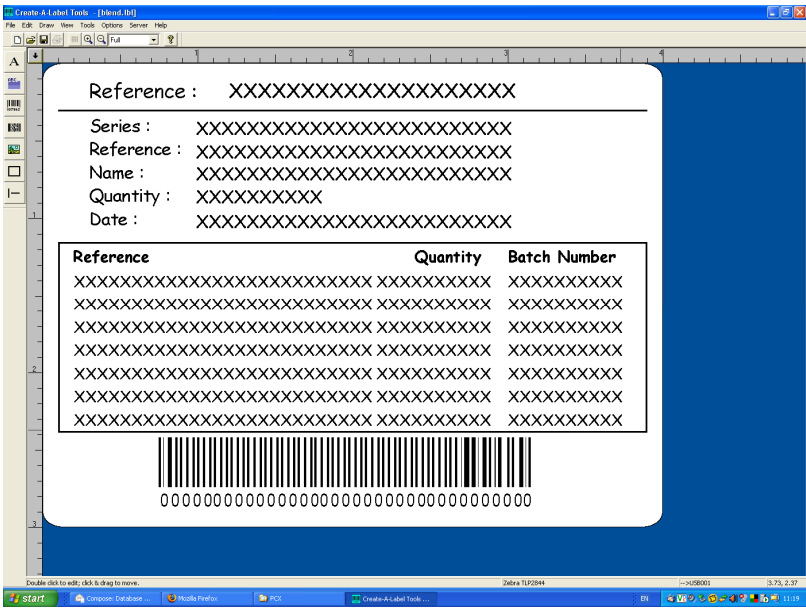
Create-A-Label Tools - [blend.lbl]

File Edit Draw View Tools Options Server Help

Full

Reference : XXXXXXXXXXXXXXXXXXXXX

Series : XXXXXXXXXXXXXXXXXXXXXXXXX
Reference : XXXXXXXXXXXXXXXXXXXXXXXXX
Name : XXXXXXXXXXXXXXXXXXXXXXXXX
Quantity : XXXXXXXXXX
Date : XXXXXXXXXXXXXXXXXXXXXXXXX

| Reference | Quantity | Batch Number |
|---|---|---|
| XXXXXXXXXXXXXXXXXXXXXXXXX | XXXXXXXXXX | XXXXXXXXXX |
| XXXXXXXXXXXXXXXXXXXXXXXXX | XXXXXXXXXX | XXXXXXXXXX |
| XXXXXXXXXXXXXXXXXXXXXXXXX | XXXXXXXXXX | XXXXXXXXXX |
| XXXXXXXXXXXXXXXXXXXXXXXXX | XXXXXXXXXX | XXXXXXXXXX |
| XXXXXXXXXXXXXXXXXXXXXXXXX | XXXXXXXXXX | XXXXXXXXXX |
| XXXXXXXXXXXXXXXXXXXXXXXXX | XXXXXXXXXX | XXXXXXXXXX |
| XXXXXXXXXXXXXXXXXXXXXXXXX | XXXXXXXXXX | XXXXXXXXXX |

000000000000000000000000000000000000

Double click to edit; click & drag to move.
Zebra TLP2844
-->USB001
3.73, 2.37

start
Compose: Database ...
Mozilla Firefox
PCX
Create-A-Label Tools ...
EN
11:19